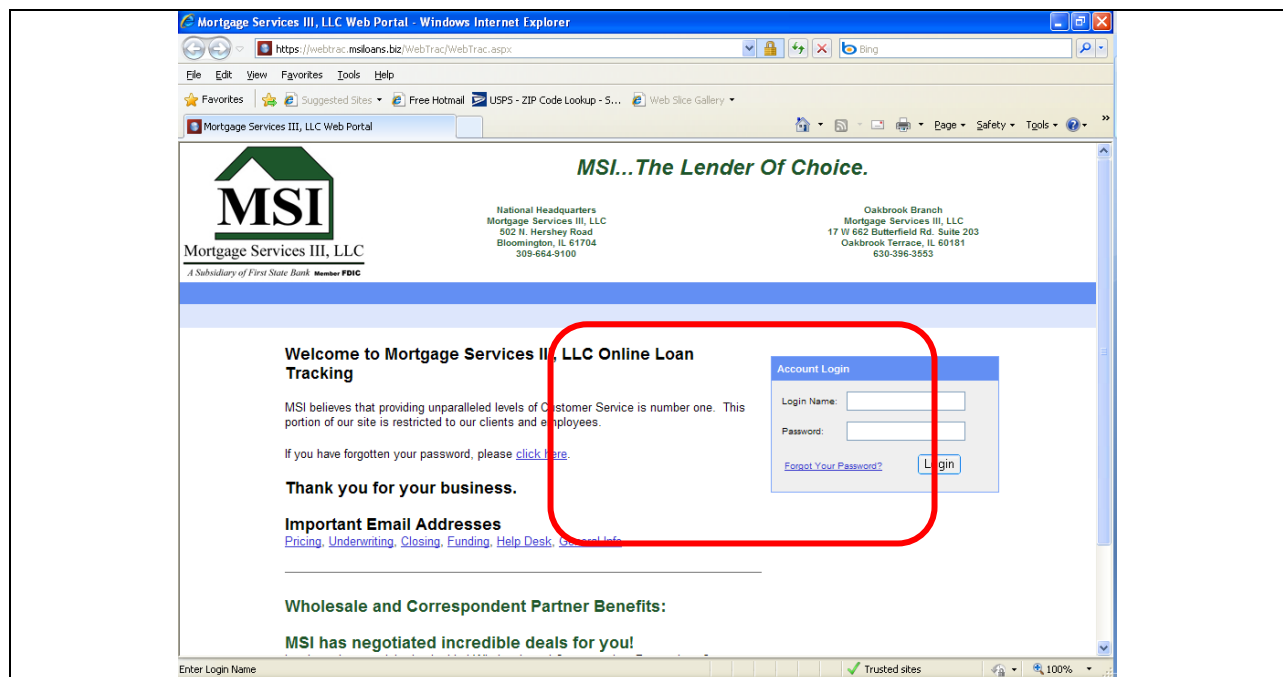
Mortgage Services III, LLC Web Portal - Windows Internet Explorer

https://webtrac.msiloans.biz/WebTrac/WebTrac.aspx

Bing

File Edit View Favorites Tools Help

Favorites Suggested Sites ▾ Free Hotmail USPS - ZIP Code Lookup - S... Web Slice Gallery ▾

Mortgage Services III, LLC Web Portal

Page ▾ Safety ▾ Tools ▾

MSI
Mortgage Services III, LLC
A Subsidiary of First State Bank Member FDIC

MSI...The Lender Of Choice.

National Headquarters
Mortgage Services III, LLC
502 N. Hershey Road
Bloomington, IL 61704
309-664-9100

Oakbrook Branch
Mortgage Services III, LLC
17 W 662 Butterfield Rd. Suite 203
Oakbrook Terrace, IL 60181
630-396-3553

Welcome to Mortgage Services III, LLC Online Loan Tracking

MSI believes that providing unparalleled levels of Customer Service is number one. This portion of our site is restricted to our clients and employees.

If you have forgotten your password, please click here.

Thank you for your business.

Important Email Addresses
Pricing, Underwriting, Closing, Funding, Help Desk, General Info

Account Login

Login Name:

Password:

Forgot Your Password?

Login

Wholesale and Correspondent Partner Benefits:

MSI has negotiated incredible deals for you!

Enter Login Name

Trusted sites

100%